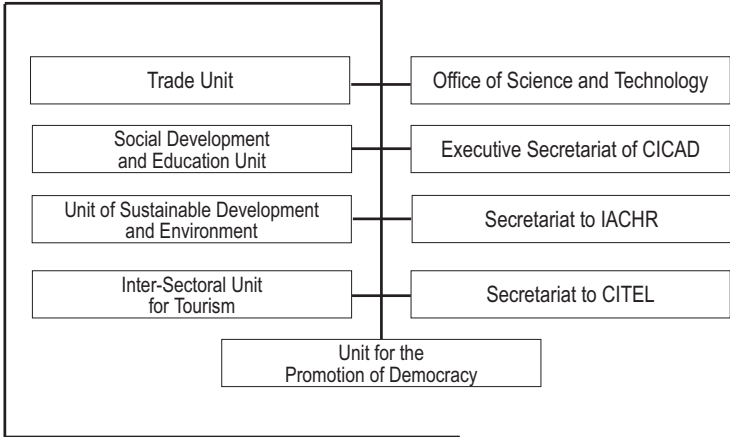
Trade Unit

Office of Science and Technology

Social Development and Education Unit

Executive Secretariat of CICAD

Unit of Sustainable Development and Environment

Secretariat to IACHR

Inter-Sectoral Unit for Tourism

Secretariat to CITEL

Unit for the Promotion of Democracy